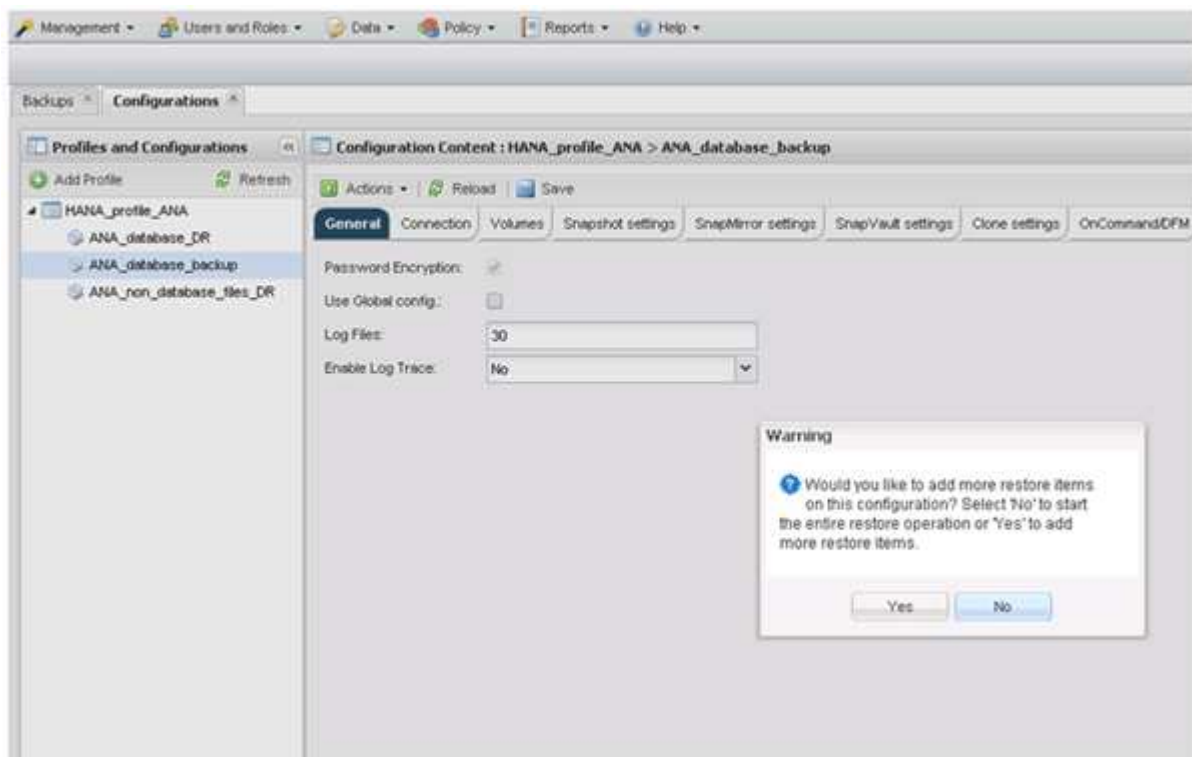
Management ▾ Users and Roles ▾ Data ▾ Policy ▾ Reports ▾ Help ▾

Backups Configurations

Profiles and Configurations

Add Profile Refresh

HANA_profile_ANA

ANA_database_DR

ANA_database_backup

ANA_non_database_files_DR

Configuration Content : HANA_profile_ANA > ANA_database_backup

Actions ▾ Reload Save

General Connection Volumes Snapshot settings SnapMirror settings SnapVault settings Clone settings OnCommand/DFM

Password Encryption:

Use Global config.:

Log Files: 30

Enable Log Trace: No

Warning

Would you like to add more restore items on this configuration? Select 'No' to start the entire restore operation or 'Yes' to add more restore items.

Yes No